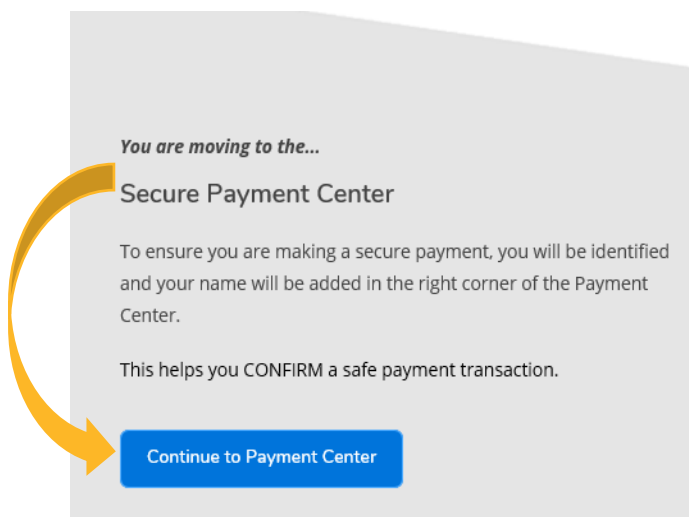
You are moving to the...

Secure Payment Center

To ensure you are making a secure payment, you will be identified and your name will be added in the right corner of the Payment Center.

This helps you CONFIRM a safe payment transaction.

Continue to Payment Center